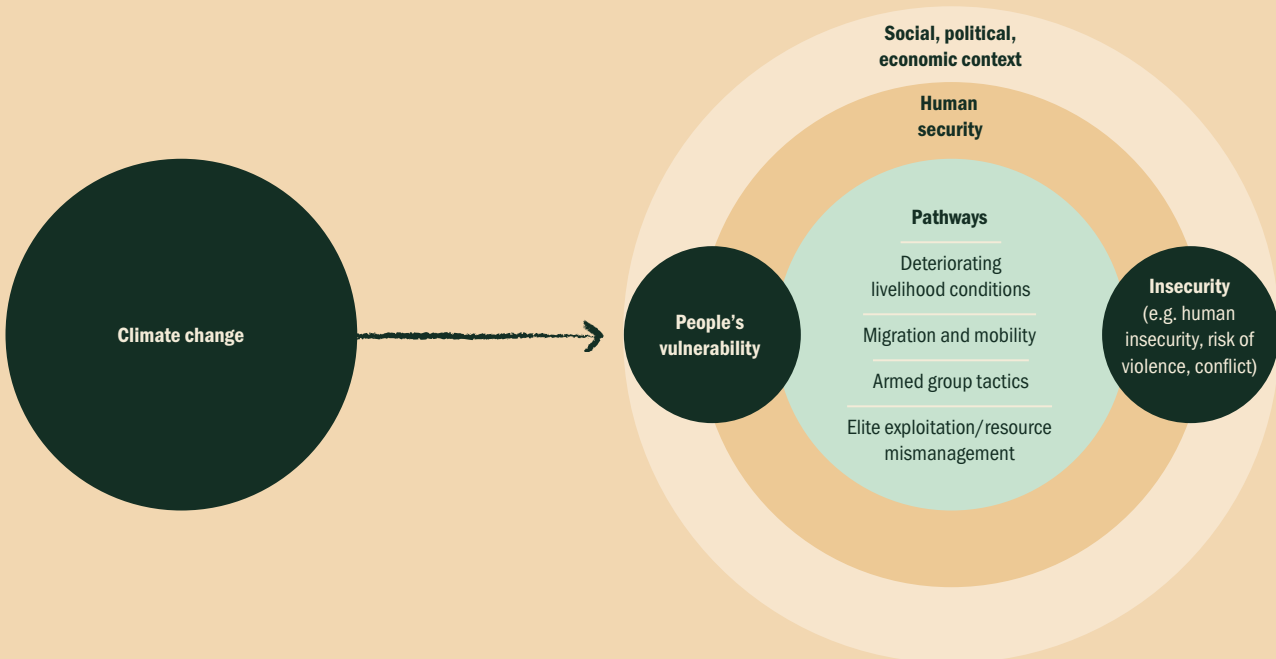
Climate change

Social, political, economic context

Human security

Pathways

Deteriorating livelihood conditions

Migration and mobility

Armed group tactics

Elite exploitation/resource mismanagement

People's vulnerability

Insecurity (e.g. human insecurity, risk of violence, conflict)